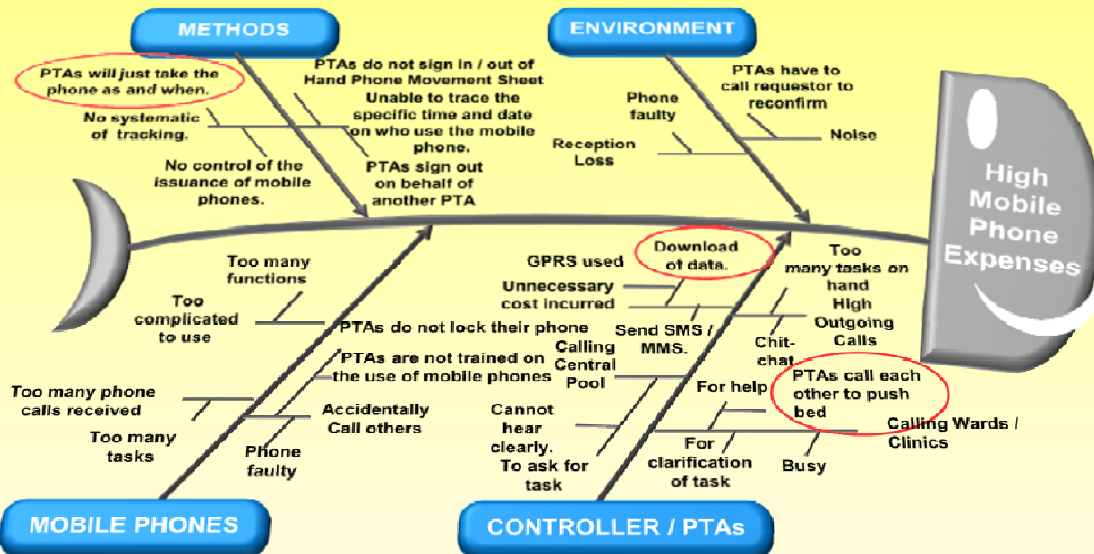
METHODS

ENVIRONMENT

PTAs will just take the phone as and when.

No systematic of tracking.

No control of the issuance of mobile phones.

PTAs do not sign in / out of Hand Phone Movement Sheet

Unable to trace the specific time and date on who use the mobile phone.

PTAs sign out on behalf of another PTA

Phone faulty

Reception Loss

PTAs have to call requestor to reconfirm

Noise

High Mobile Phone Expenses

Too many functions

Too complicated to use

PTAs do not lock their phone

PTAs are not trained on the use of mobile phones

Too many phone calls received

Too many tasks

Phone faulty

Accidentally Call others

GPRS used

Download of data.

Unnecessary cost incurred

Send SMS / MMS.

Too many tasks on hand

High Outgoing Calls

Chit-chat

Calling Central Pool

For help

PTAs call each other to push bed

Cannot hear clearly.

To ask for task

For clarification of task

Busy

Calling Wards / Clinics

MOBILE PHONES

CONTROLLER / PTAs